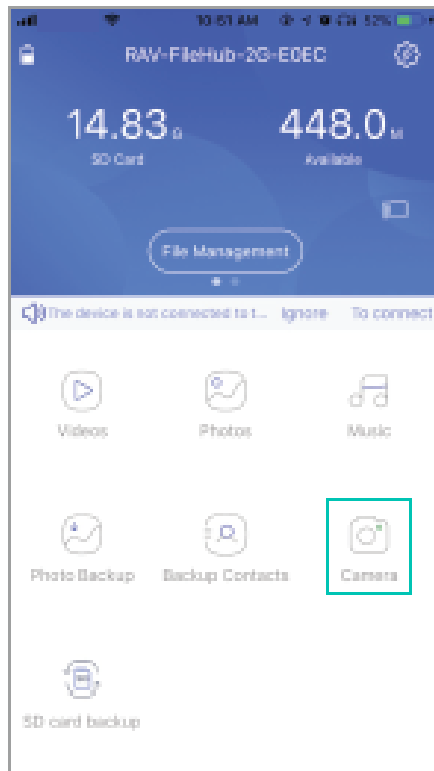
10:51 AM 52%

RAV-FileHub-2G-E0EC

14.83 G
SD Card

448.0 M
Available

File Management

The device is not connected to t... Ignore To connect

Videos

Photos

Music

Photo Backup

Backup Contacts

Camera

SD card backup